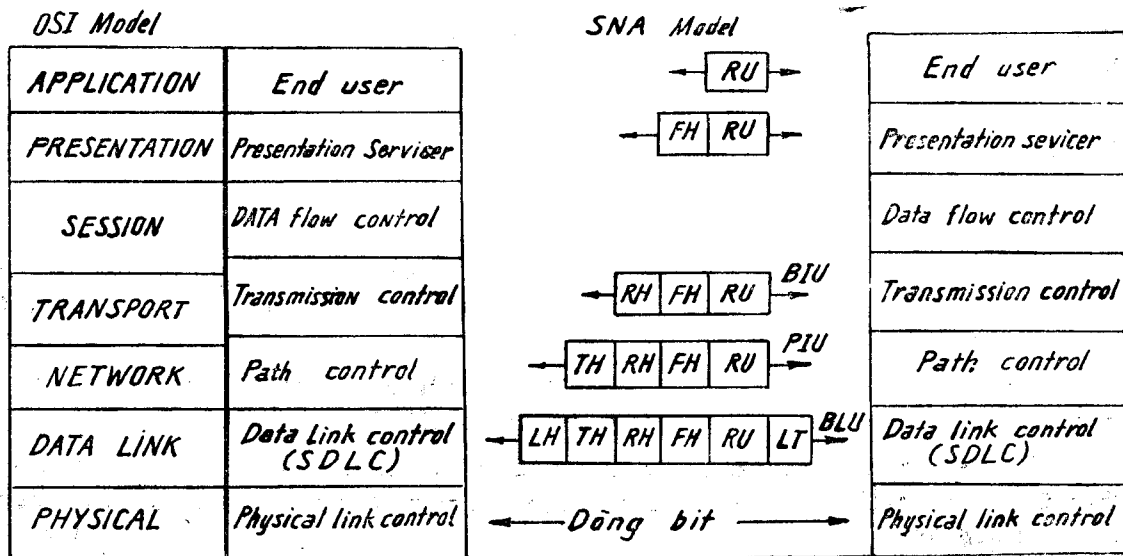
OSI Model

SNA Model

| APPLICATION | End user |
|---|---|
| PRESENTATION | Presentation Serviser |
| SESSION | DATA flow control |
| TRANSPORT | Transmission control |
| NETWORK | Path control |
| DATA LINK | Data Link control (SDLC) |
| PHYSICAL | Physical link control |

| RU |
|---|

| FH | RU |
|---|---|

| RH | FH | RU |
|---|---|---|

BIU

| TH | RH | FH | RU |
|---|---|---|---|

PIU

| LH | TH | RH | FH | RU | LT |
|---|---|---|---|---|---|

BLU

Dòng bit

| End user |
|---|
| Presentation sevicer |
| Data flow control |
| Transmission control |
| Path control |
| Data link control (SDLC) |
| Physical link control |